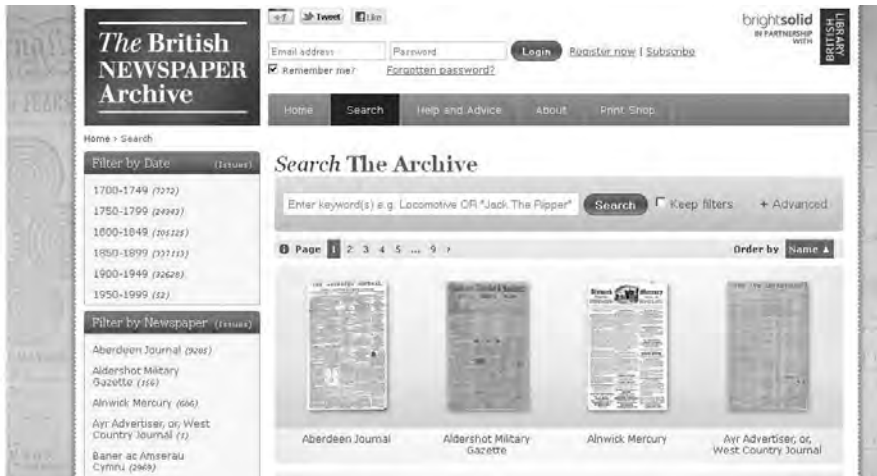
The British NEWSPAPER Archive

+1 Tweet Like

Email address Password Login Register now | Subscribe

Remember me? Forgotten password?

brightsolid IN PARTNERSHIP WITH BRITISH LIBRARY

Home Search Help and Advice About Print Shop

Home > Search

Filter by Date (Issues)

1700-1749 (7272)

1750-1799 (24943)

1800-1849 (206225)

1850-1899 (727113)

1900-1949 (32626)

1950-1999 (52)

Filter by Newspaper (Issues)

Aberdeen Journal (9285)

Aldershot Military Gazette (156)

Alnwick Mercury (606)

Ayr Advertiser, or, West Country Journal (1)

Baner ac Amserau Cymru (2969)

Search The Archive

Enter keyword(s) e.g. Locomotive OR "Jack The Ripper" Search Keep filters + Advanced

Page 1 2 3 4 5 ... 9 >

Order by Name ▲

Aberdeen Journal

Aldershot Military Gazette

Alnwick Mercury

Ayr Advertiser, or, West Country Journal